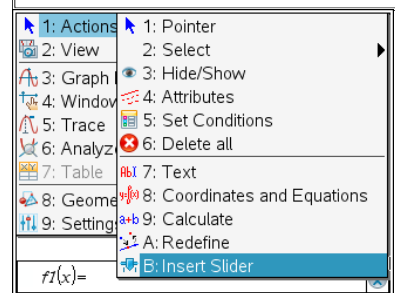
1: Actions
2: View
3: Graph
4: Window
5: Trace
6: Analyz
7: Table
8: Geome
9: Setting

1: Pointer
2: Select
3: Hide/Show
4: Attributes
5: Set Conditions
6: Delete all
7: Text
8: Coordinates and Equations
9: Calculate
A: Redefine
B: Insert Slider

$f1(x)=$